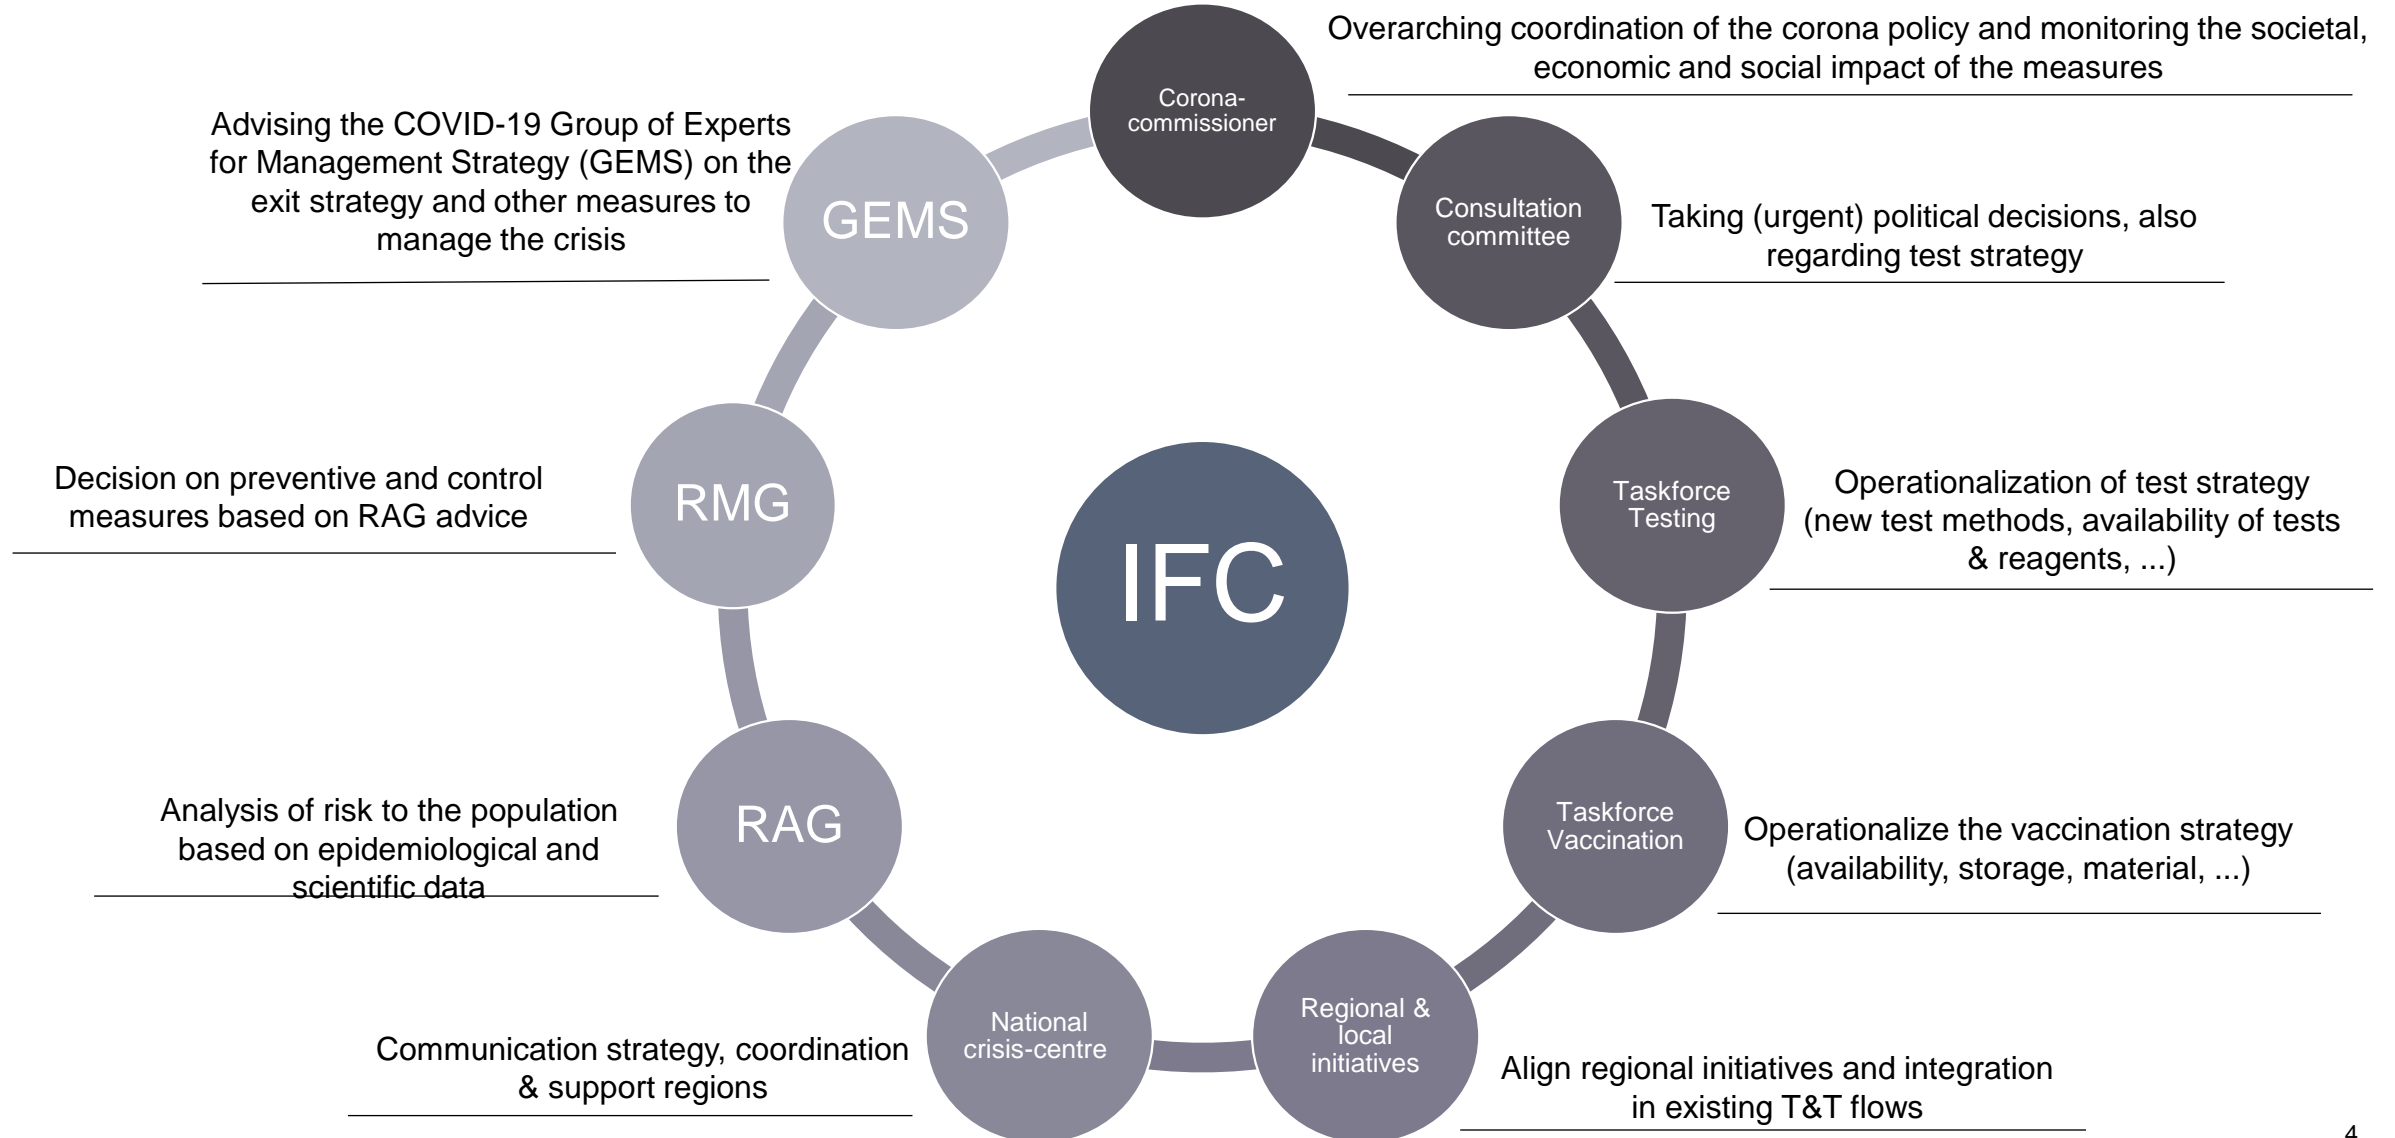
IFC

Corona-commissioner

Overarching coordination of the corona policy and monitoring the societal, economic and social impact of the measures

Consultation committee

Taking (urgent) political decisions, also regarding test strategy

Taskforce Testing

Operationalization of test strategy (new test methods, availability of tests & reagents, ...)

Taskforce Vaccination

Operationalize the vaccination strategy (availability, storage, material, ...)

Regional & local initiatives

Align regional initiatives and integration in existing T&T flows

National crisis-centre

Communication strategy, coordination & support regions

RAG

Analysis of risk to the population based on epidemiological and scientific data

RMG

Decision on preventive and control measures based on RAG advice

GEMS

Advising the COVID-19 Group of Experts for Management Strategy (GEMS) on the exit strategy and other measures to manage the crisis

4